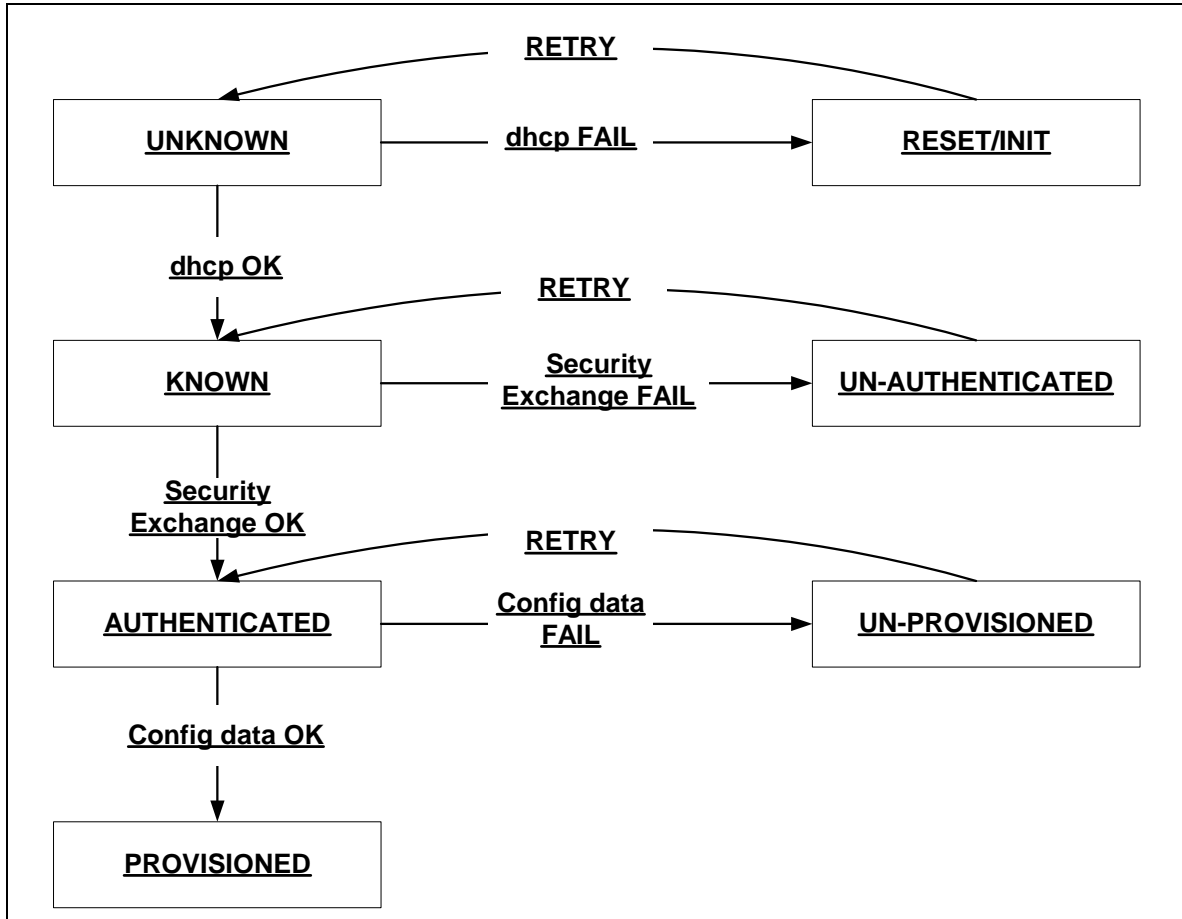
RETRY

UNKNOWN

dhcp FAIL

RESET/INIT

dhcp OK

RETRY

KNOWN

Security Exchange FAIL

UN-AUTHENTICATED

Security Exchange OK

RETRY

AUTHENTICATED

Config data FAIL

UN-PROVISIONED

Config data OK

PROVISIONED